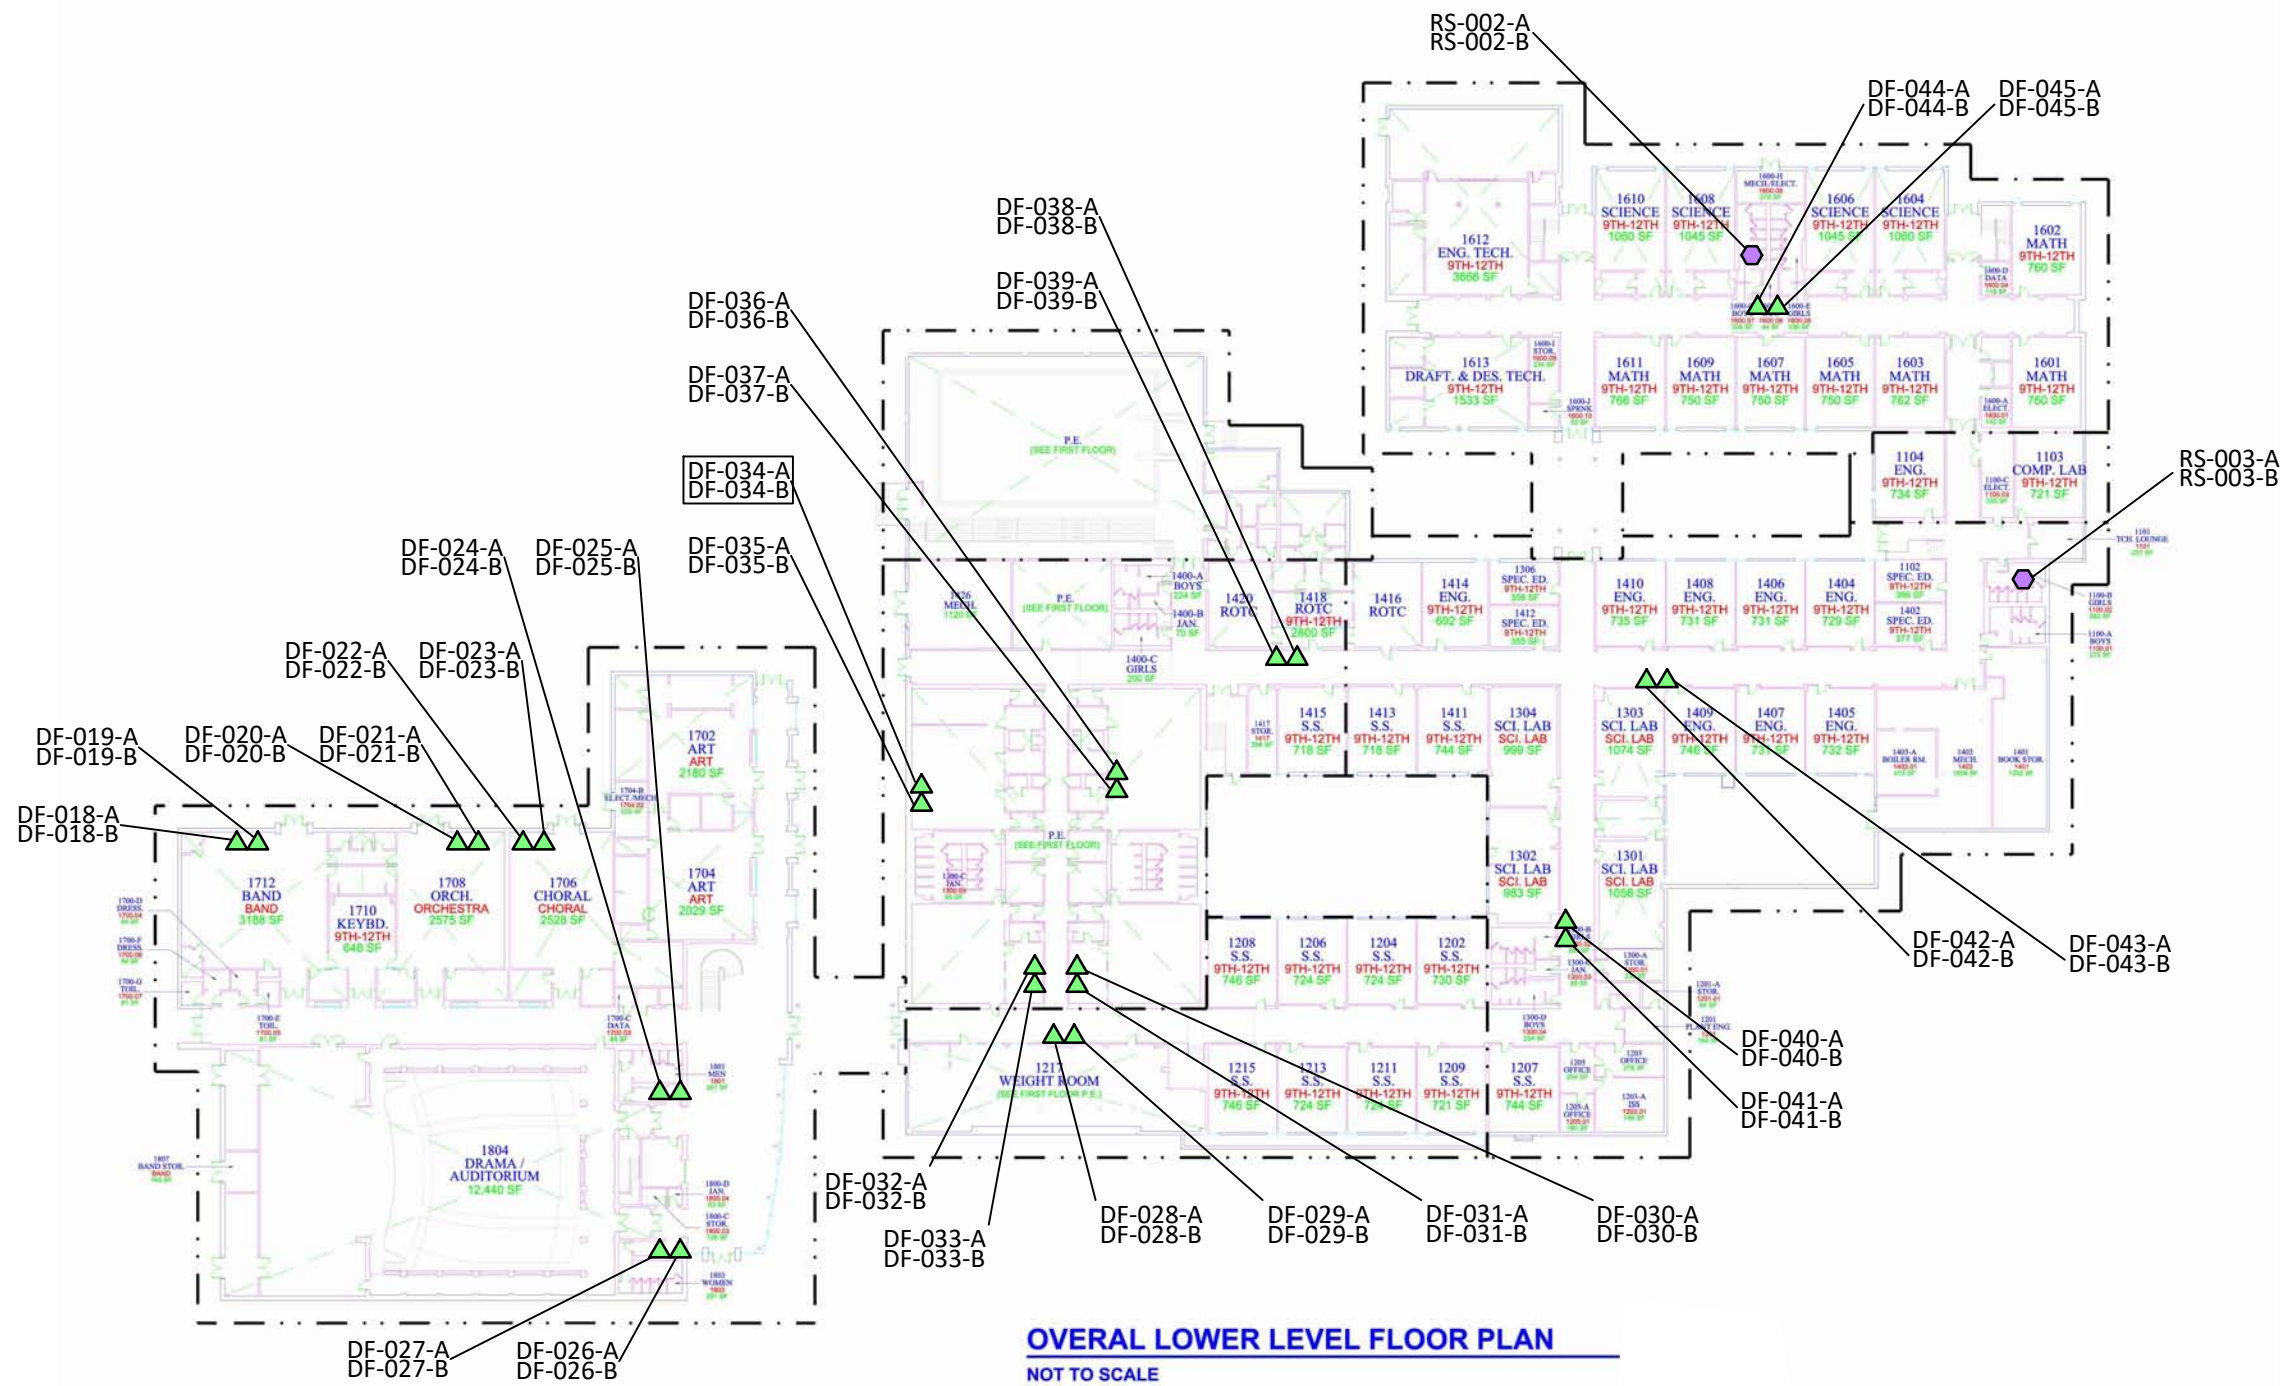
RS-002-A
RS-002-B

DF-044-A
DF-044-B

DF-045-A
DF-045-B

DF-038-A
DF-038-B

DF-039-A
DF-039-B

DF-036-A
DF-036-B

DF-037-A
DF-037-B

DF-034-A
DF-034-B

DF-035-A
DF-035-B

DF-024-A
DF-024-B

DF-025-A
DF-025-B

DF-022-A
DF-022-B

DF-023-A
DF-023-B

DF-019-A
DF-019-B

DF-020-A
DF-020-B

DF-021-A
DF-021-B

DF-018-A
DF-018-B

RS-003-A
RS-003-B

1612 ENG. TECH. 9TH-12TH 3666 SF

1610 SCIENCE 9TH-12TH 1060 SF

1608 SCIENCE 9TH-12TH 1045 SF

1606 SCIENCE 9TH-12TH 1045 SF

1604 SCIENCE 9TH-12TH 1060 SF

1602 MATH 9TH-12TH 760 SF

1613 DRAFT. & DES. TECH. 9TH-12TH 1533 SF

1611 MATH 9TH-12TH 766 SF

1609 MATH 9TH-12TH 750 SF

1607 MATH 9TH-12TH 750 SF

1605 MATH 9TH-12TH 750 SF

1603 MATH 9TH-12TH 762 SF

1601 MATH 9TH-12TH 760 SF

1104 ENG. 9TH-12TH 734 SF

1103 COMP. LAB 9TH-12TH 721 SF

P.E. (SEE FIRST FLOOR)

P.E. (SEE FIRST FLOOR)

1420 ROTC

1418 ROTC 9TH-12TH 2800 SF

1416 ROTC

1414 ENG. 9TH-12TH 692 SF

1306 SPEC. ED. 9TH-12TH 356 SF

1412 SPEC. ED. 9TH-12TH 355 SF

1410 ENG. 9TH-12TH 735 SF

1408 ENG. 9TH-12TH 731 SF

1406 ENG. 9TH-12TH 731 SF

1404 ENG. 9TH-12TH 729 SF

1102 SPEC. ED. 9TH-12TH

1402 SPEC. ED. 9TH-12TH

1400-C GIRLS

1415 S.S. 9TH-12TH 718 SF

1413 S.S. 9TH-12TH 718 SF

1411 S.S. 9TH-12TH 744 SF

1304 SCI. LAB SCI. LAB 999 SF

1303 SCI. LAB SCI. LAB 1074 SF

1409 ENG. 9TH-12TH 746 SF

1407 ENG. 9TH-12TH 731 SF

1405 ENG. 9TH-12TH 732 SF

P.E. (SEE FIRST FLOOR)

1302 SCI. LAB SCI. LAB 983 SF

1301 SCI. LAB SCI. LAB 1056 SF

1702 ART ART 2180 SF

1704 ART ART 2029 SF

1712 BAND BAND 3188 SF

1710 KEYBD. 9TH-12TH 648 SF

1708 ORCH. ORCHESTRA 2575 SF

1706 CHORAL CHORAL 2528 SF

1208 S.S. 9TH-12TH 746 SF

1206 S.S. 9TH-12TH 724 SF

1204 S.S. 9TH-12TH 724 SF

1202 S.S. 9TH-12TH 730 SF

1217 WEIGHT ROOM (SEE FIRST FLOOR P.E.)

1215 S.S. 9TH-12TH 746 SF

1213 S.S. 9TH-12TH 724 SF

1211 S.S. 9TH-12TH 724 SF

1209 S.S. 9TH-12TH 721 SF

1207 S.S. 9TH-12TH 744 SF

1804 DRAMA / AUDITORIUM 12,440 SF

DF-042-A
DF-042-B

DF-043-A
DF-043-B

DF-040-A
DF-040-B

DF-041-A
DF-041-B

DF-032-A
DF-032-B

DF-033-A
DF-033-B

DF-028-A
DF-028-B

DF-029-A
DF-029-B

DF-031-A
DF-031-B

DF-030-A
DF-030-B

DF-027-A
DF-027-B

DF-026-A
DF-026-B

OVERAL LOWER LEVEL FLOOR PLAN
NOT TO SCALE